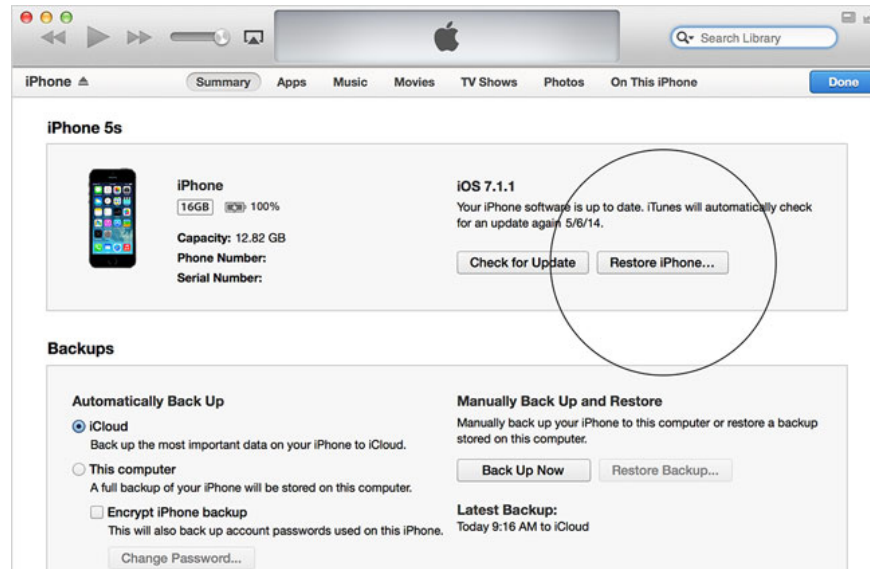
Search Library

iPhone ≜ Summary Apps Music Movies TV Shows Photos On This iPhone Done

iPhone 5s

iPhone
16GB 100%

Capacity: 12.82 GB
Phone Number:
Serial Number:

iOS 7.1.1
Your iPhone software is up to date. iTunes will automatically check for an update again 5/6/14.

Check for Update Restore iPhone...

Backups

Automatically Back Up

iCloud
Back up the most important data on your iPhone to iCloud.

This computer
A full backup of your iPhone will be stored on this computer.

Encrypt iPhone backup
This will also back up account passwords used on this iPhone.

Change Password...

Manually Back Up and Restore
Manually back up your iPhone to this computer or restore a backup stored on this computer.

Back Up Now Restore Backup...

Latest Backup:
Today 9:16 AM to iCloud